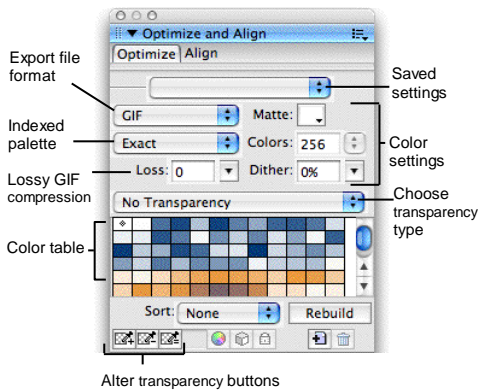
Optimize and Align

Optimize | Align

Export file format

GIF

Matte:

Saved settings

Indexed palette

Exact

Colors: 256

Color settings

Lossy GIF compression

Loss: 0

Dither: 0%

No Transparency

Choose transparency type

Color table

Sort: None

Rebuild

Alter transparency buttons